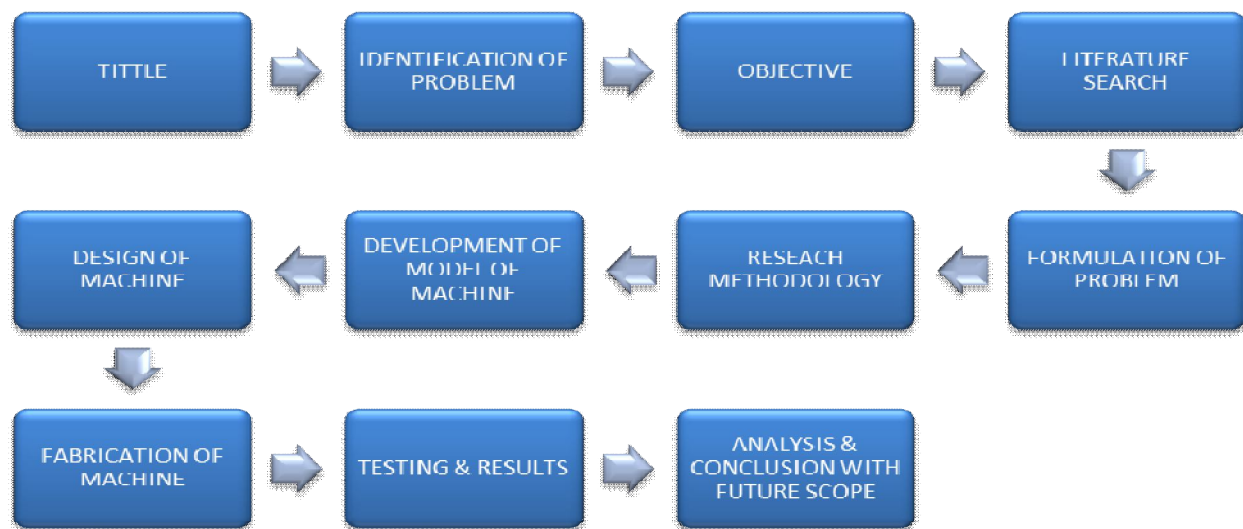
TITTLE

IDENTIFICATION OF PROBLEM

OBJECTIVE

LITERATURE SEARCH

FORMULATION OF PROBLEM

RESEACH METHODOLOGY

DEVELOPMENT OF MODEL OF MACHINE

DESIGN OF MACHINE

FABRICATION OF MACHINE

TESTING & RESULTS

ANALYSIS & CONCLUSION WITH FUTURE SCOPE